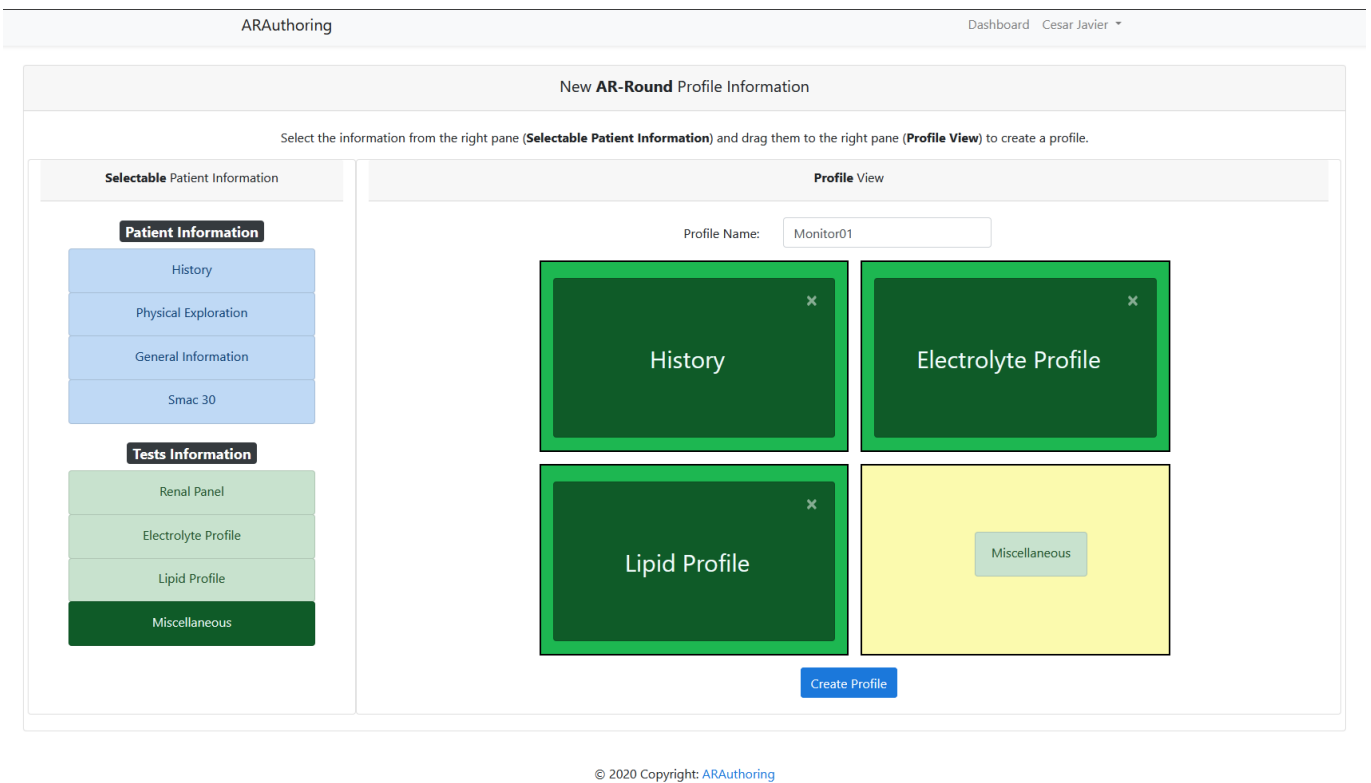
ARAuthoring

Dashboard Cesar Javier

New **AR-Round** Profile Information

Select the information from the right pane (**Selectable Patient Information**) and drag them to the right pane (**Profile View**) to create a profile.

**Selectable** Patient Information

**Patient Information**

History

Physical Exploration

General Information

Smac 30

**Tests Information**

Renal Panel

Electrolyte Profile

Lipid Profile

Miscellaneous

**Profile** View

Profile Name: Monitor01

×
History

×
Electrolyte Profile

×
Lipid Profile

Miscellaneous

Create Profile

© 2020 Copyright: ARAuthoring